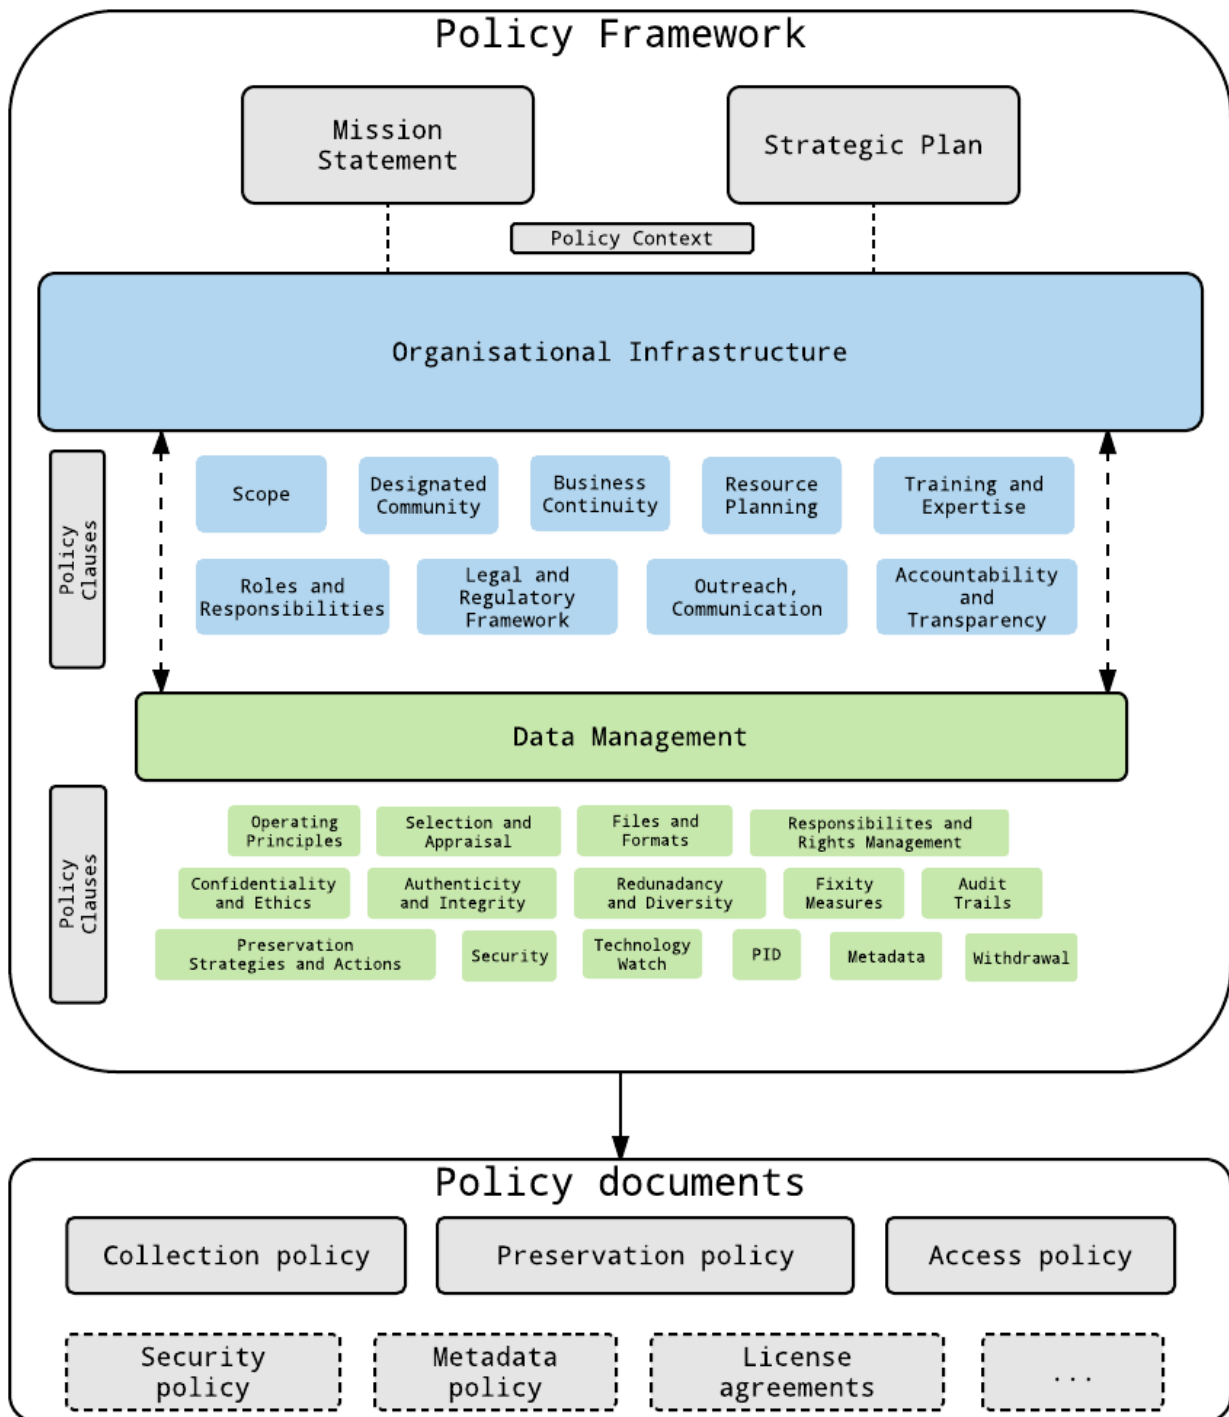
Policy Framework

Mission Statement

Strategic Plan

Policy Context

Organisational Infrastructure

Policy Clauses

Scope

Designated Community

Business Continuity

Resource Planning

Training and Expertise

Roles and Responsibilities

Legal and Regulatory Framework

Outreach, Communication

Accountability and Transparency

Data Management

Policy Clauses

Operating Principles

Selection and Appraisal

Files and Formats

Responsibilites and Rights Management

Confidentiality and Ethics

Authenticity and Integrity

Redunadancy and Diversity

Fixity Measures

Audit Trails

Preservation Strategies and Actions

Security

Technology Watch

PID

Metadata

Withdrawal

Policy documents

Collection policy

Preservation policy

Access policy

Security policy

Metadata policy

License agreements

...